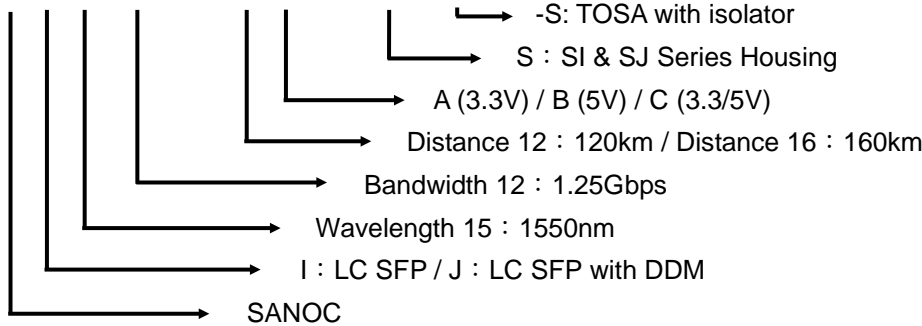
-S: TOSA with isolator

S：SI & SJ Series Housing

A (3.3V) / B (5V) / C (3.3/5V)

Distance 12：120km / Distance 16：160km

Bandwidth 12：1.25Gbps

Wavelength 15：1550nm

I：LC SFP / J：LC SFP with DDM

SANOC